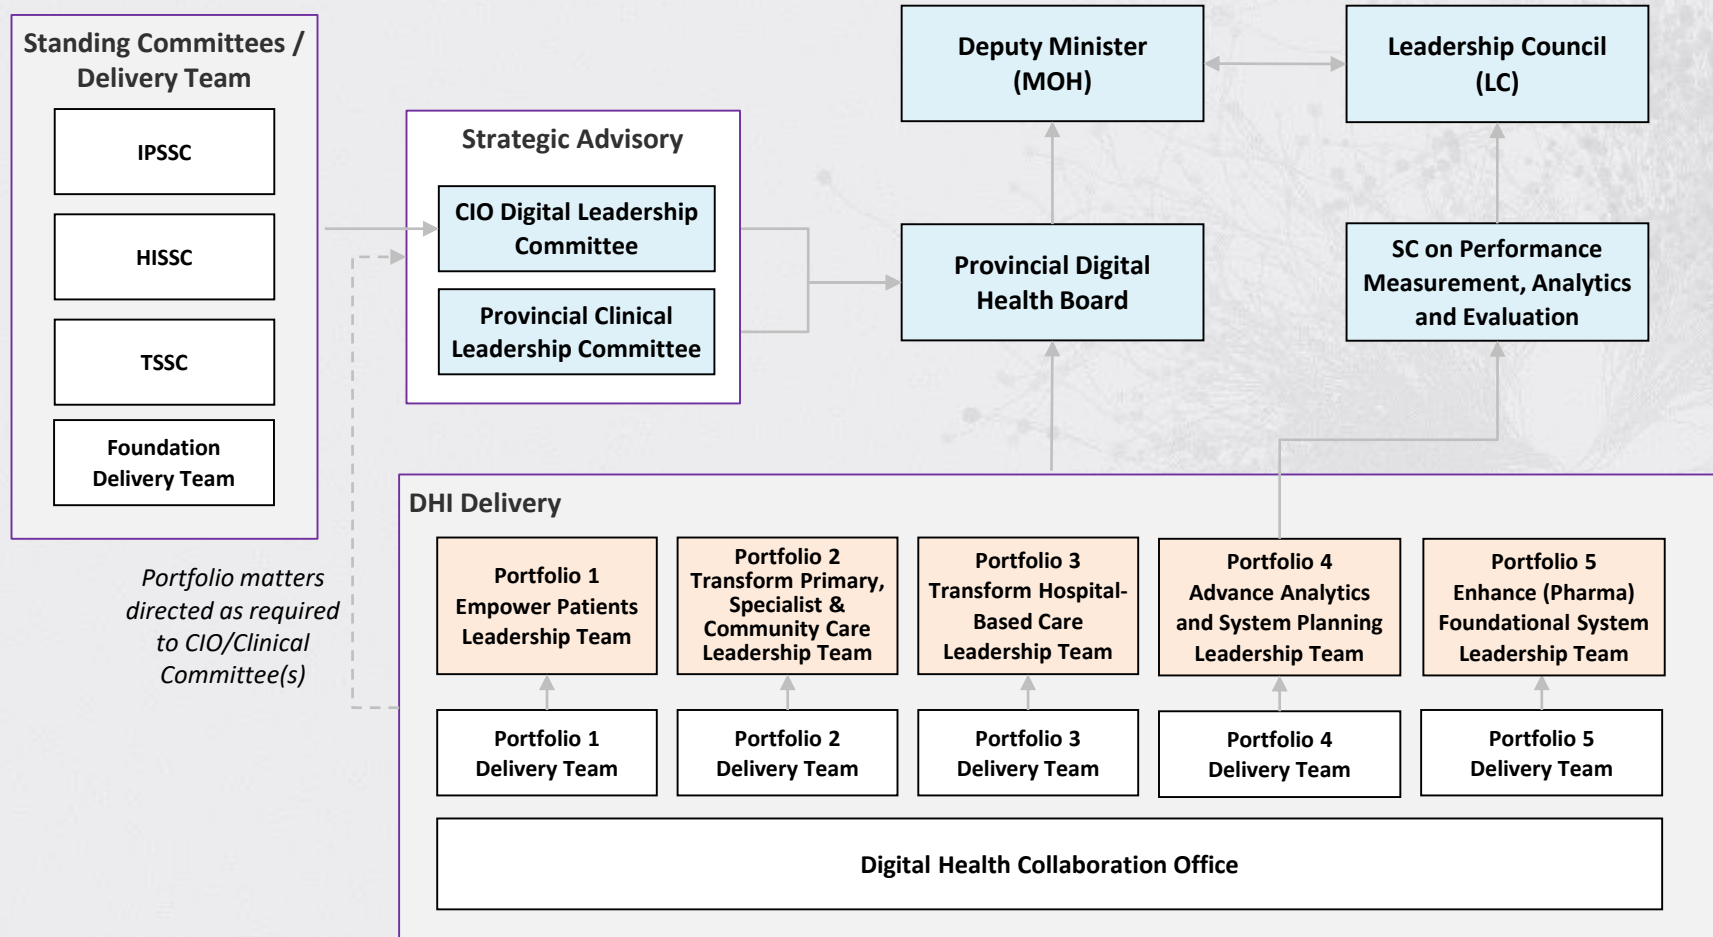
Standing Committees / Delivery Team

IPSSC

HISSC

TSSC

Foundation Delivery Team

Strategic Advisory

CIO Digital Leadership Committee

Provincial Clinical Leadership Committee

Deputy Minister (MOH)

Leadership Council (LC)

Provincial Digital Health Board

SC on Performance Measurement, Analytics and Evaluation

Portfolio matters directed as required to CIO/Clinical Committee(s)

DHI Delivery

Portfolio 1 Empower Patients Leadership Team

Portfolio 2 Transform Primary, Specialist & Community Care Leadership Team

Portfolio 3 Transform Hospital-Based Care Leadership Team

Portfolio 4 Advance Analytics and System Planning Leadership Team

Portfolio 5 Enhance (Pharma) Foundational System Leadership Team

Portfolio 1 Delivery Team

Portfolio 2 Delivery Team

Portfolio 3 Delivery Team

Portfolio 4 Delivery Team

Portfolio 5 Delivery Team

Digital Health Collaboration Office